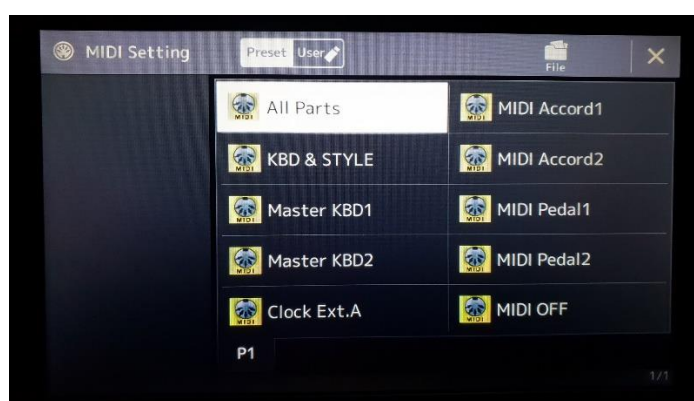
MIDI Setting
Preset User
File
×

| | |
|---|---|
| MIDI All Parts | MIDI MIDI Accord1 |
| MIDI KBD & STYLE | MIDI MIDI Accord2 |
| MIDI Master KBD1 | MIDI MIDI Pedal1 |
| MIDI Master KBD2 | MIDI MIDI Pedal2 |
| MIDI Clock Ext.A | MIDI MIDI OFF |

P1
1/1